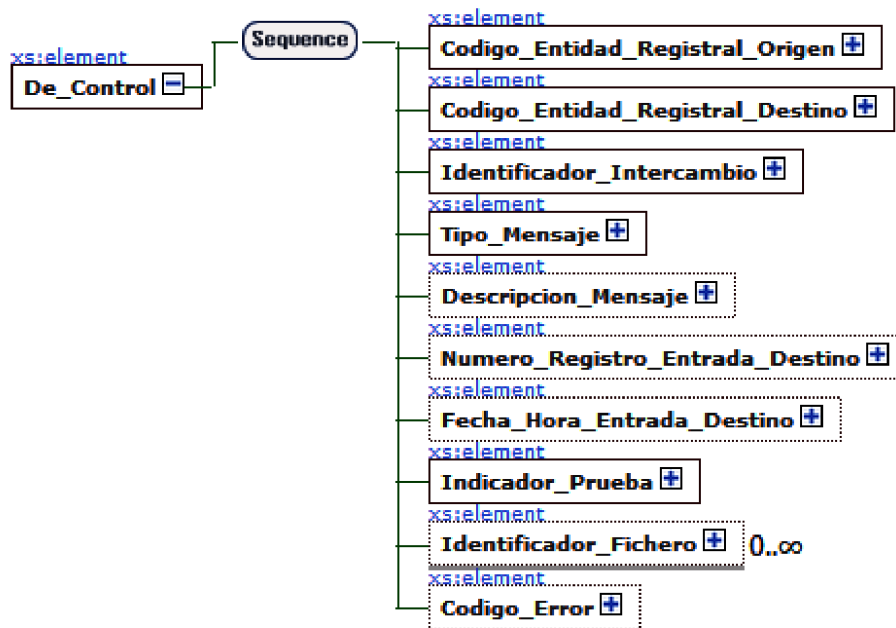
xs:element
De_Control

Sequence

xs:element
Codigo_Entidad_Registral_Origen

xs:element
Codigo_Entidad_Registral_Destino

xs:element
Identificador_Intercambio

xs:element
Tipo_Mensaje

xs:element
Descripcion_Mensaje

xs:element
Numero_Registro_Entrada_Destino

xs:element
Fecha_Hora_Entrada_Destino

xs:element
Indicador_Prueba

xs:element
Identificador_Fichero

$0..\infty$

xs:element
Codigo_Error